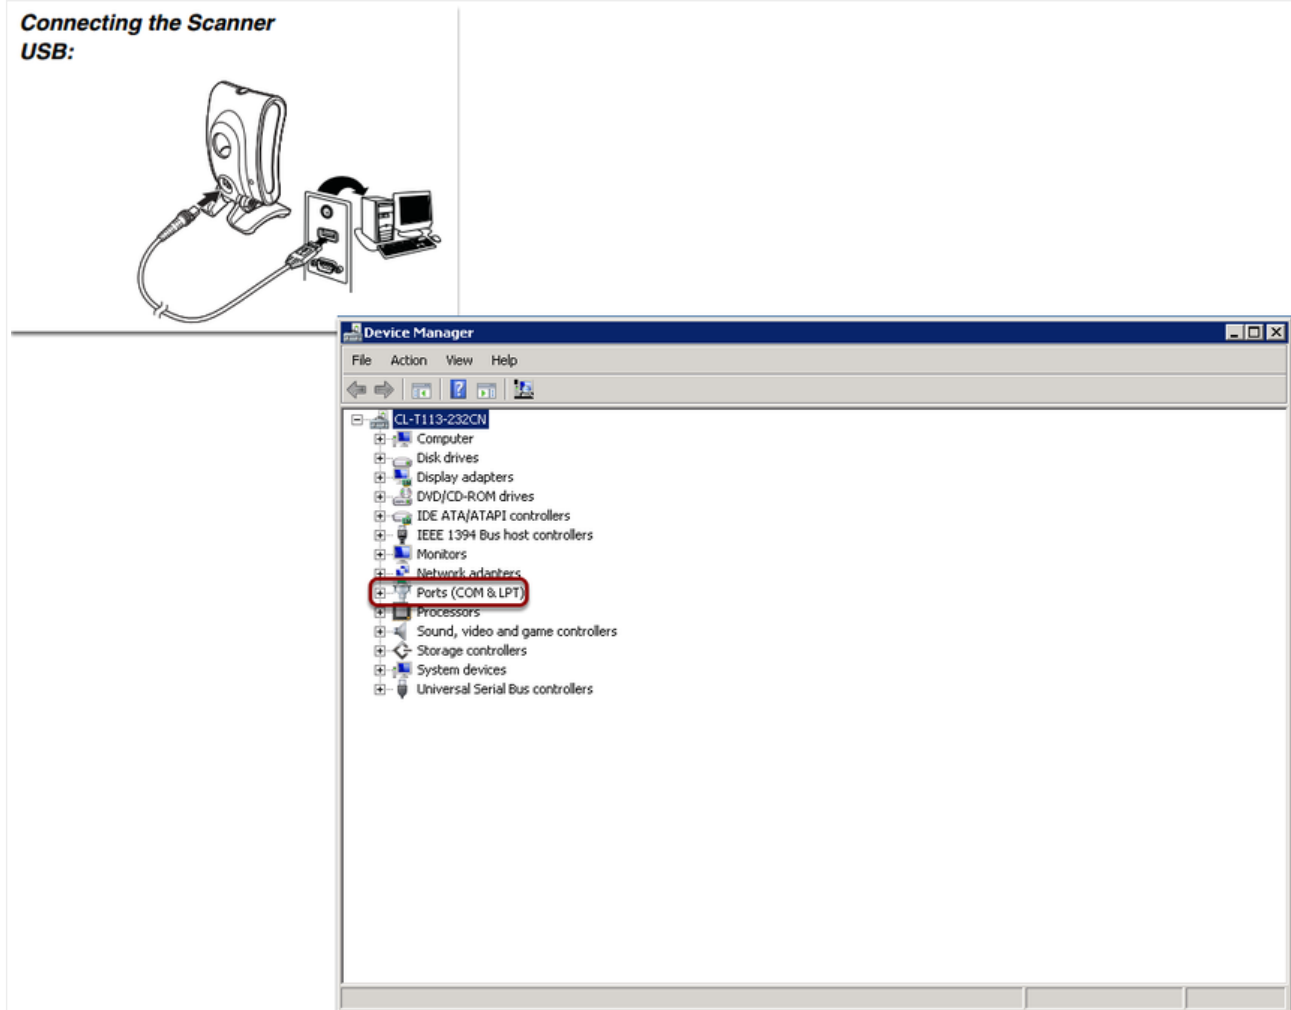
Connecting the Scanner
USB:

Device Manager

File Action View Help

CL-T113-232CN
Computer
Disk drives
Display adapters
DVD/CD-ROM drives
IDE ATA/ATAPI controllers
IEEE 1394 Bus host controllers
Monitors
Network adapters
Ports (COM & LPT)
Processors
Sound, video and game controllers
Storage controllers
System devices
Universal Serial Bus controllers